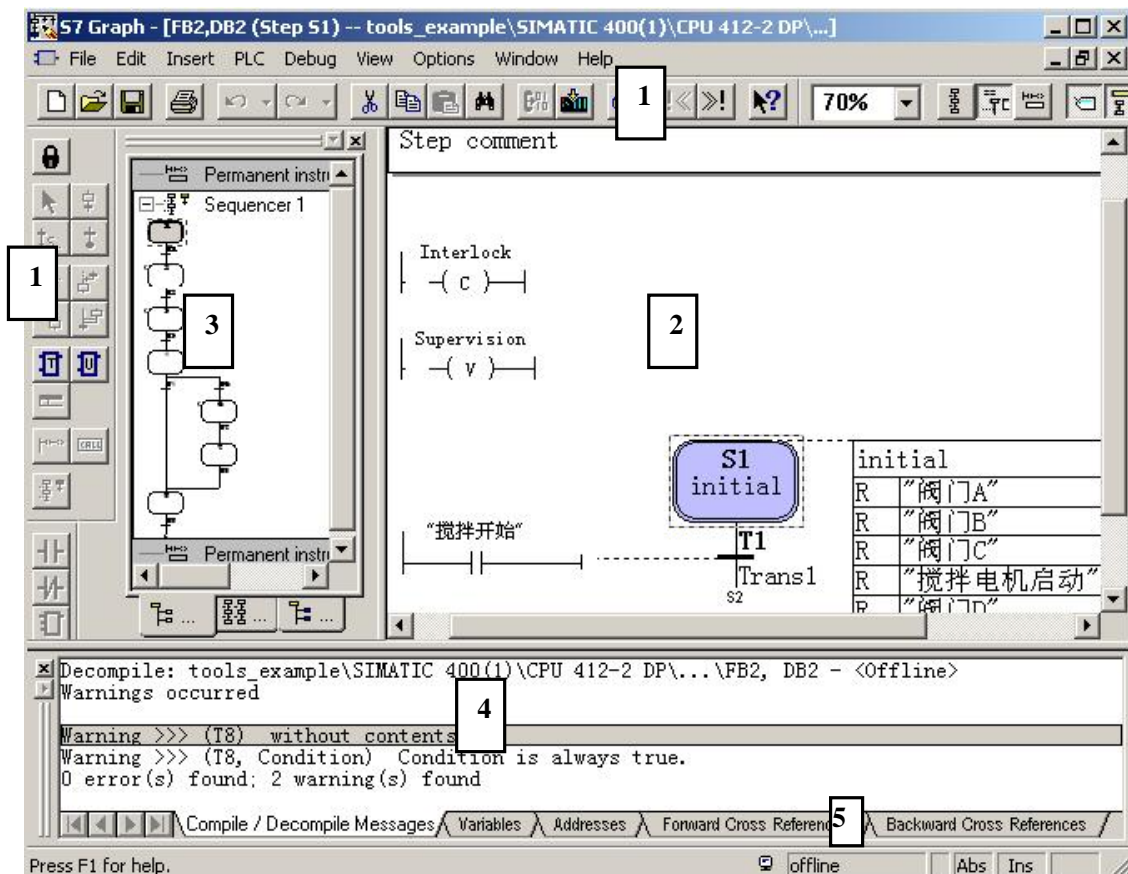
S7 Graph - [FB2,DB2 (Step S1) -- tools_example\SIMATIC 400(1)\CPU 412-2 DP\...]

File Edit Insert PLC Debug View Options Window Help

1

70%

1

Permanent instr

Sequencer 1

3

Permanent instr

Step comment

Interlock

C

Supervision

V

2

S1
initial

initial

| R | "阀门A" |
|---|---|
| R | "阀门B" |
| R | "阀门C" |
| R | "搅拌电机启动" |
| R | "阀门D" |

"搅拌开始"

T1

Trans1

S2

Decompile: tools_example\SIMATIC 400(1)\CPU 412-2 DP\...\FB2, DB2 - <Offline>
Warnings occurred

4

Warning >>> (T8) without contents
Warning >>> (T8, Condition) Condition is always true.
0 error(s) found; 2 warning(s) found

Compile / Decompile Messages | Variables | Addresses | Forward Cross Referenc 5 | Backward Cross References

Press F1 for help.

offline

Abs Ins